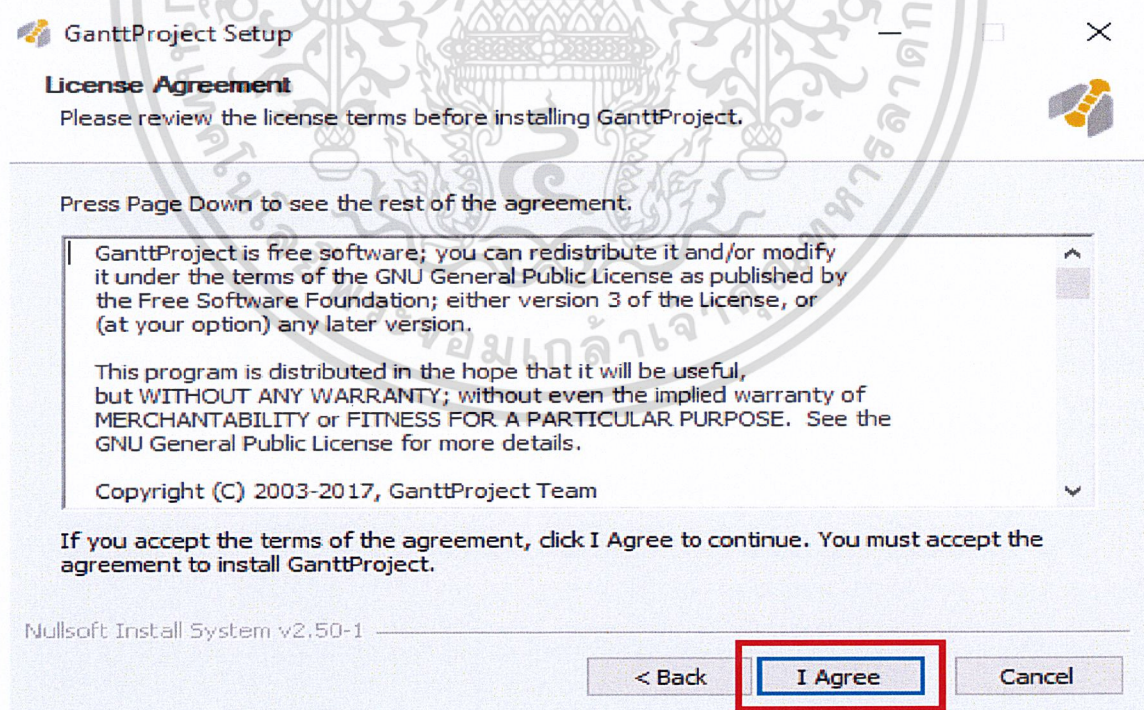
GanttProject Setup

License Agreement

Please review the license terms before installing GanttProject.

Press Page Down to see the rest of the agreement.

GanttProject is free software; you can redistribute it and/or modify it under the terms of the GNU General Public License as published by the Free Software Foundation; either version 3 of the License, or (at your option) any later version.

This program is distributed in the hope that it will be useful, but WITHOUT ANY WARRANTY; without even the implied warranty of MERCHANTABILITY or FITNESS FOR A PARTICULAR PURPOSE. See the GNU General Public License for more details.

Copyright (C) 2003-2017, GanttProject Team

If you accept the terms of the agreement, click I Agree to continue. You must accept the agreement to install GanttProject.

Nullsoft Install System v2.50-1

< Back

I Agree

Cancel